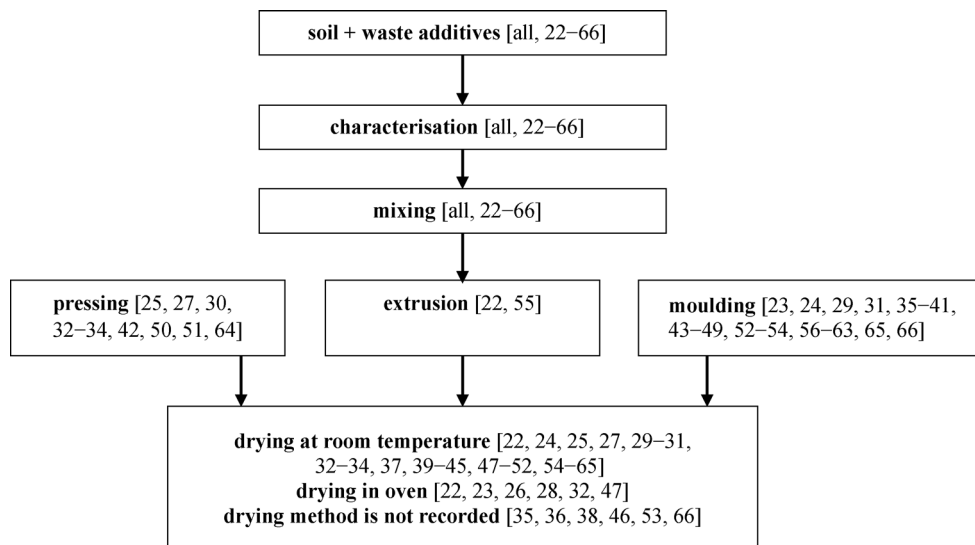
soil + waste additives [all, 22−66]

characterisation [all, 22−66]

mixing [all, 22−66]

pressing [25, 27, 30, 32−34, 42, 50, 51, 64]

extrusion [22, 55]

moulding [23, 24, 29, 31, 35−41, 43−49, 52−54, 56−63, 65, 66]

drying at room temperature [22, 24, 25, 27, 29−31, 32−34, 37, 39−45, 47−52, 54−65]
drying in oven [22, 23, 26, 28, 32, 47]
drying method is not recorded [35, 36, 38, 46, 53, 66]